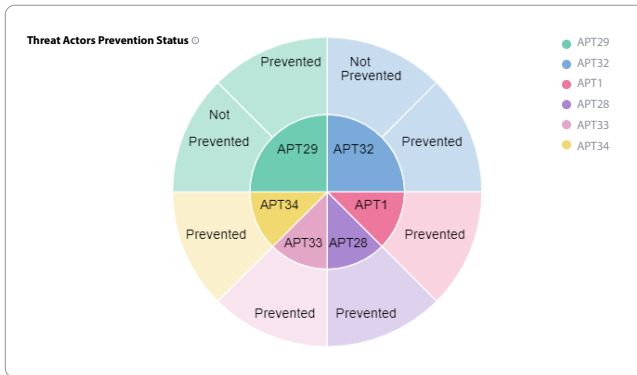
Threat Actors Prevention Status ⓘ

Prevented

Not Prevented

Not Prevented

Prevented

APT29

APT32

APT34

APT1

Prevented

APT33

APT28

Prevented

Prevented

Prevented

APT29
APT32
APT1
APT28
APT33
APT34